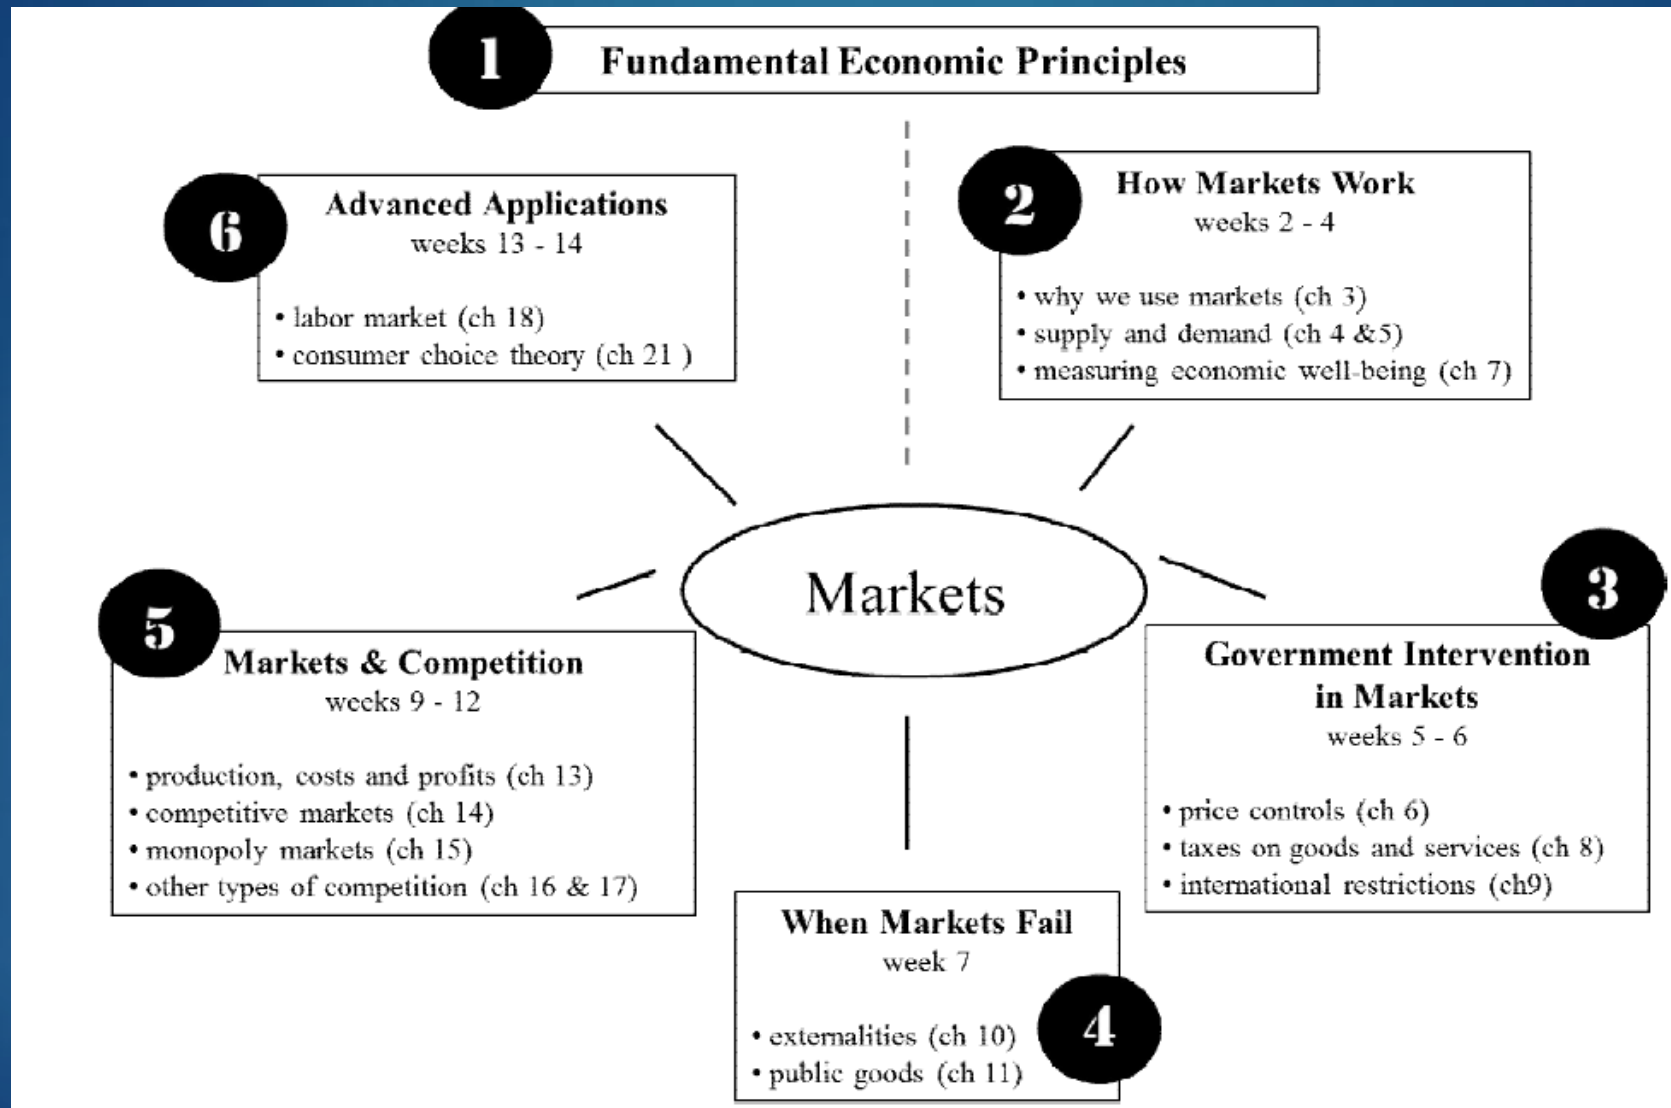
1 Fundamental Economic Principles

6 Advanced Applications
weeks 13 - 14

• labor market (ch 18)
• consumer choice theory (ch 21 )

2 How Markets Work
weeks 2 - 4

• why we use markets (ch 3)
• supply and demand (ch 4 &5)
• measuring economic well-being (ch 7)

Markets

5 Markets & Competition
weeks 9 - 12

• production, costs and profits (ch 13)
• competitive markets (ch 14)
• monopoly markets (ch 15)
• other types of competition (ch 16 & 17)

3 Government Intervention in Markets
weeks 5 - 6

• price controls (ch 6)
• taxes on goods and services (ch 8)
• international restrictions (ch9)

When Markets Fail
week 7

• externalities (ch 10)
• public goods (ch 11)

4